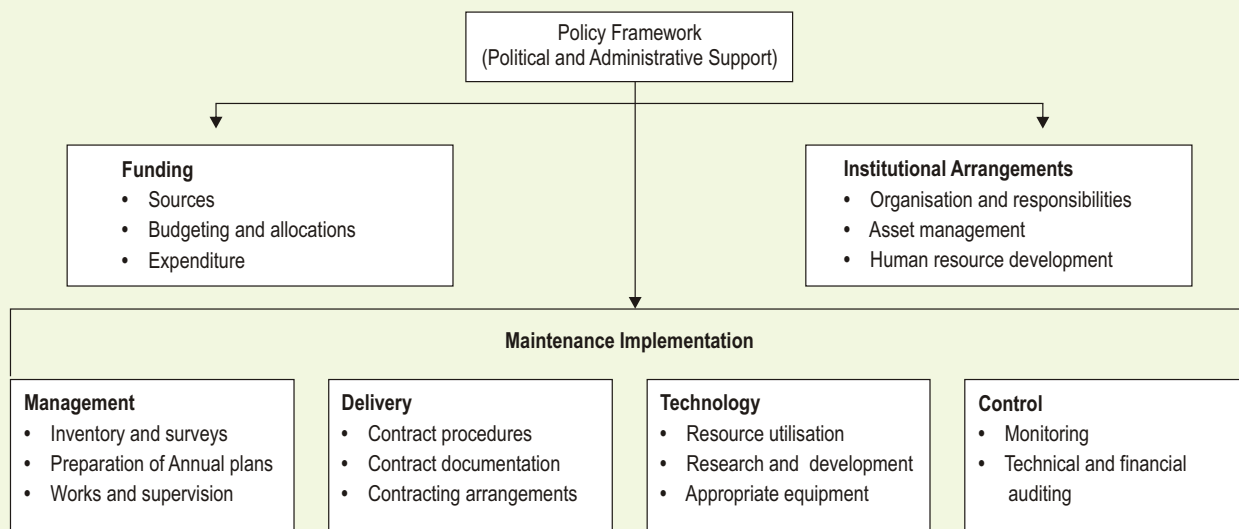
Policy Framework
(Political and Administrative Support)

**Funding**
- Sources
- Budgeting and allocations
- Expenditure

**Institutional Arrangements**
- Organisation and responsibilities
- Asset management
- Human resource development

**Maintenance Implementation**

**Management**
- Inventory and surveys
- Preparation of Annual plans
- Works and supervision

**Delivery**
- Contract procedures
- Contract documentation
- Contracting arrangements

**Technology**
- Resource utilisation
- Research and development
- Appropriate equipment

**Control**
- Monitoring
- Technical and financial auditing